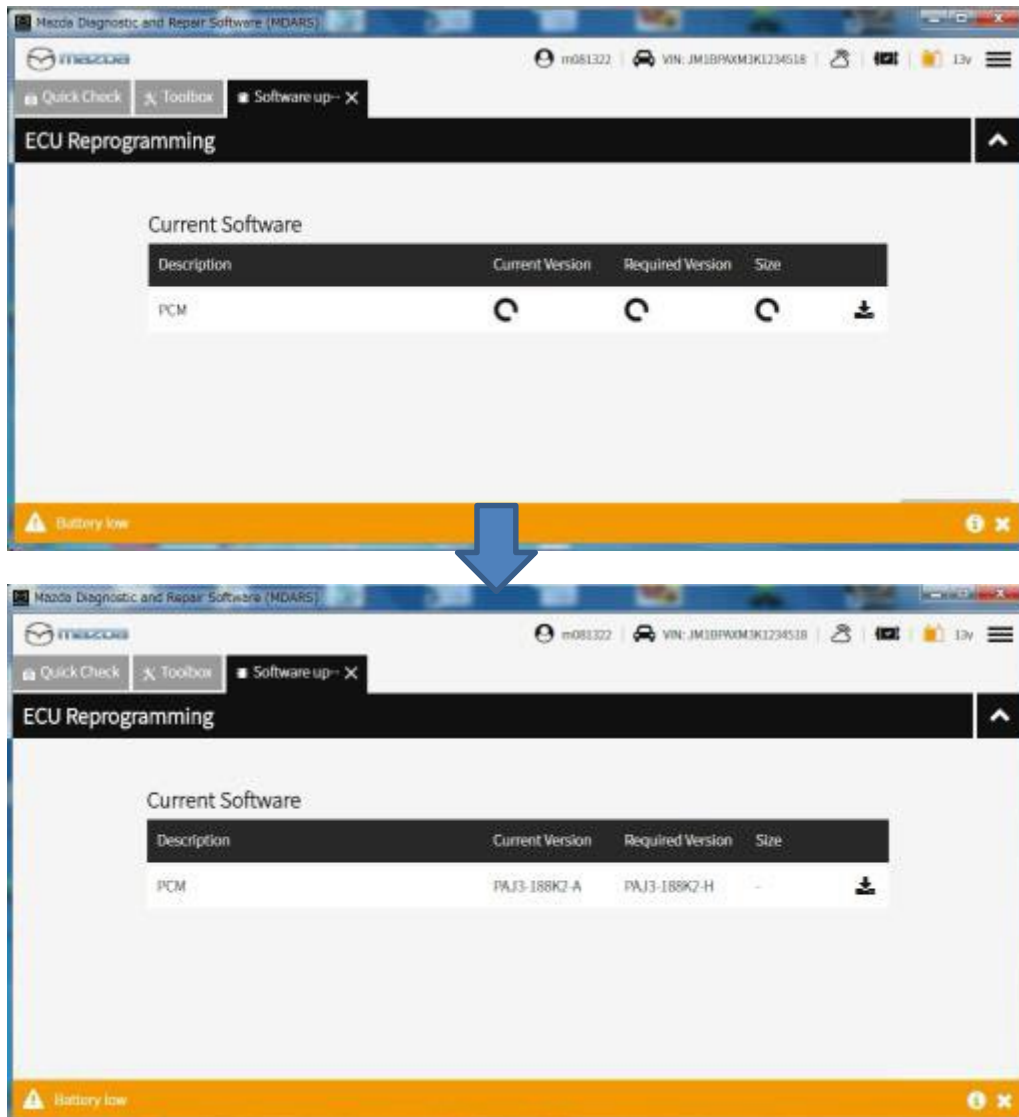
Mazda Diagnostic and Repair Software (MDARS)

mazda

m081322 | VIN: JM1BPAXM3K1234518 | 13v

Quick Check | Toolbox | Software up-- ✕

ECU Reprogramming

Current Software

| Description | Current Version | Required Version | Size |
|---|---|---|---|
| PCM | | | |

Battery low

Mazda Diagnostic and Repair Software (MDARS)

mazda

m081322 | VIN: JM1BPAXM3K1234518 | 13v

Quick Check | Toolbox | Software up-- ✕

ECU Reprogramming

Current Software

| Description | Current Version | Required Version | Size |
|---|---|---|---|
| PCM | PAJ3-188K2-A | PAJ3-188K2-H | - |

Battery low